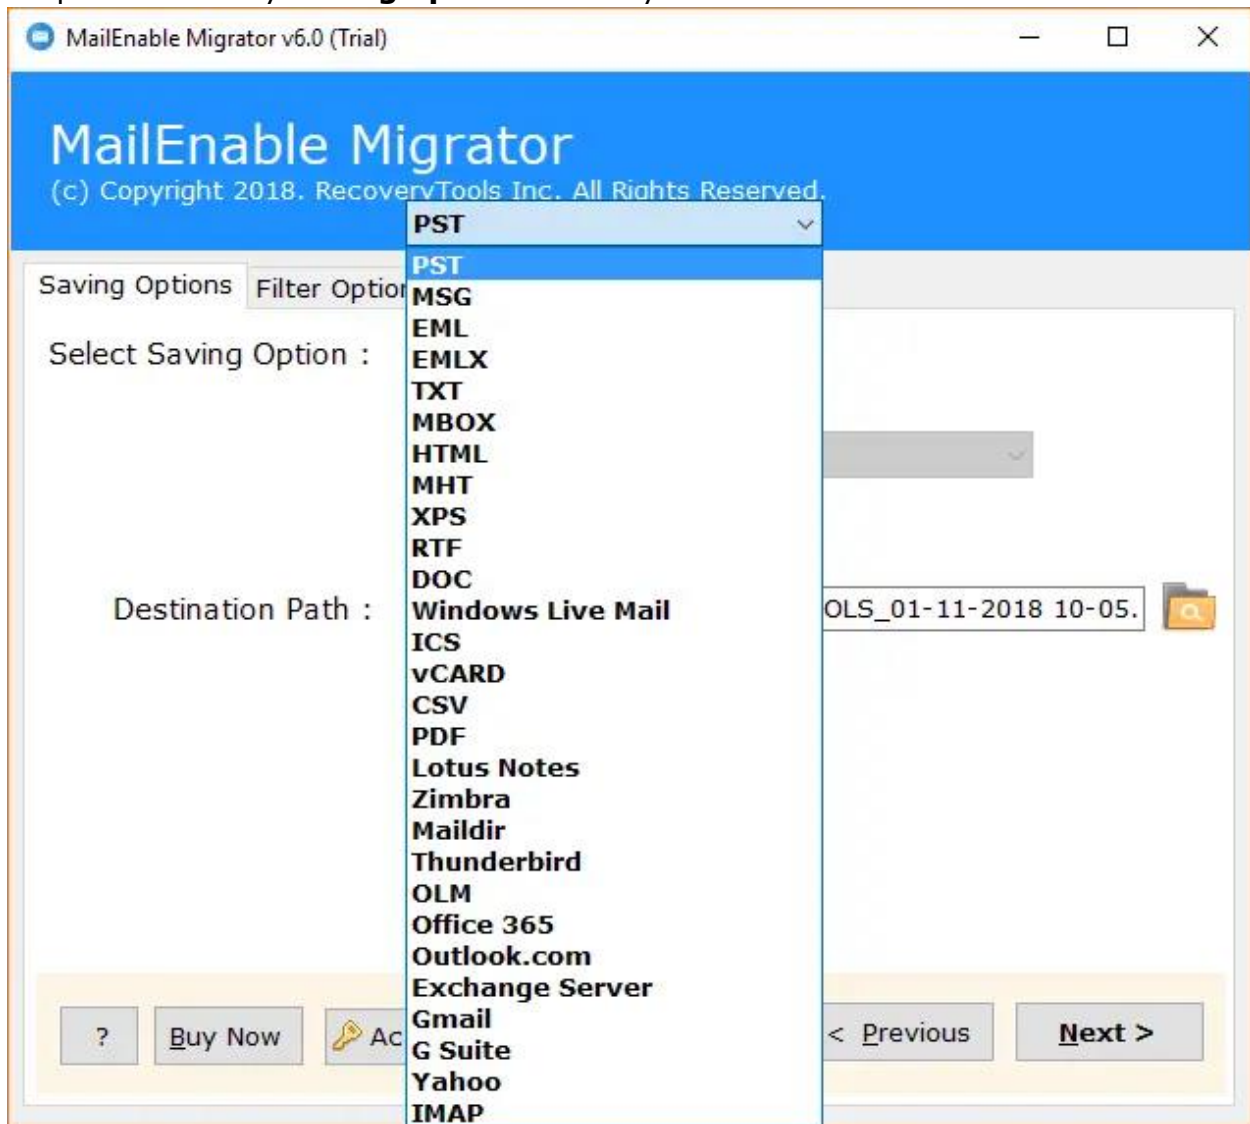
MailEnable Migrator v6.0 (Trial)

MailEnable Migrator
(c) Copyright 2018. RecoveryTools Inc. All Rights Reserved.

PST

Saving Options | Filter Optio

Select Saving Option :

PST
MSG
EML
EMLX
TXT
MBOX
HTML
MHT
XPS
RTF
DOC
Windows Live Mail
ICS
vCARD
CSV
PDF
Lotus Notes
Zimbra
Maildir
Thunderbird
OLM
Office 365
Outlook.com
Exchange Server
Gmail
G Suite
Yahoo
IMAP

Destination Path :

OLS_01-11-2018 10-05.

?

Buy Now

Ac

< Previous

Next >